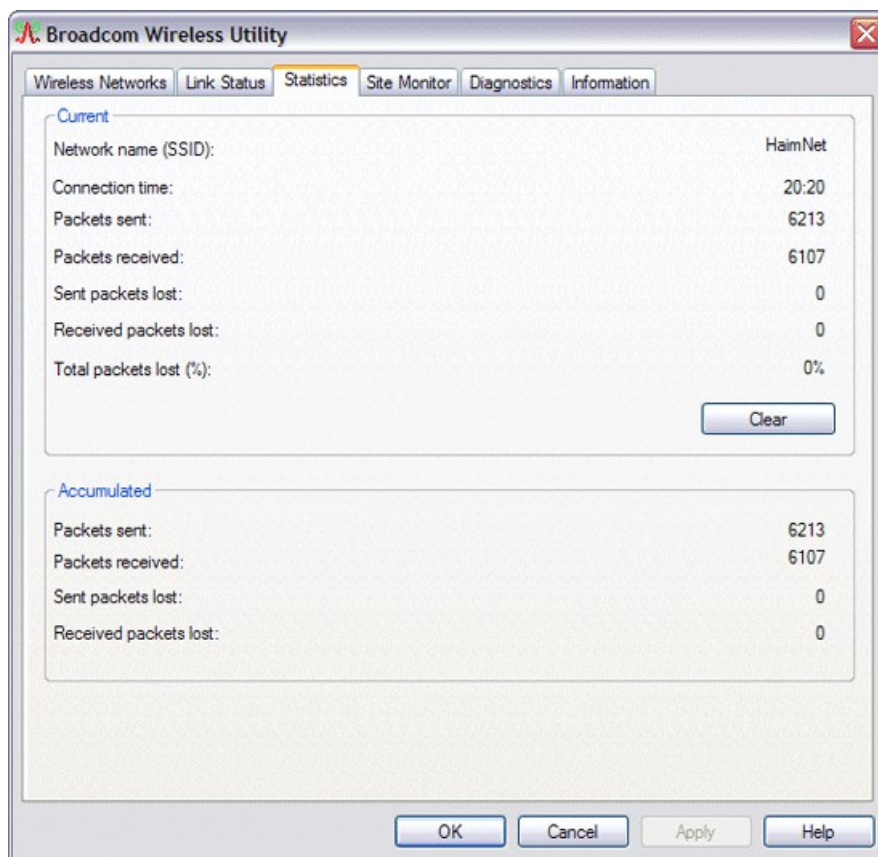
Broadcom Wireless Utility

Wireless Networks | Link Status | Statistics | Site Monitor | Diagnostics | Information

Current

Network name (SSID): HaimNet

Connection time: 20:20

Packets sent: 6213

Packets received: 6107

Sent packets lost: 0

Received packets lost: 0

Total packets lost (%): 0%

Clear

Accumulated

Packets sent: 6213

Packets received: 6107

Sent packets lost: 0

Received packets lost: 0

OK Cancel Apply Help